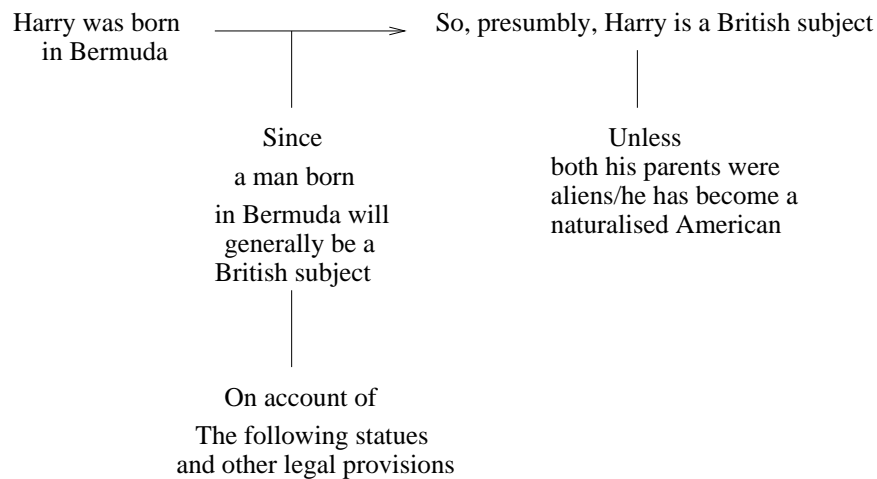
Harry was born in Bermuda

So, presumbly, Harry is a British subject

Since a man born in Bermuda will generally be a British subject

Unless both his parents were aliens/he has become a naturalised American

On account of The following statues and other legal provisions